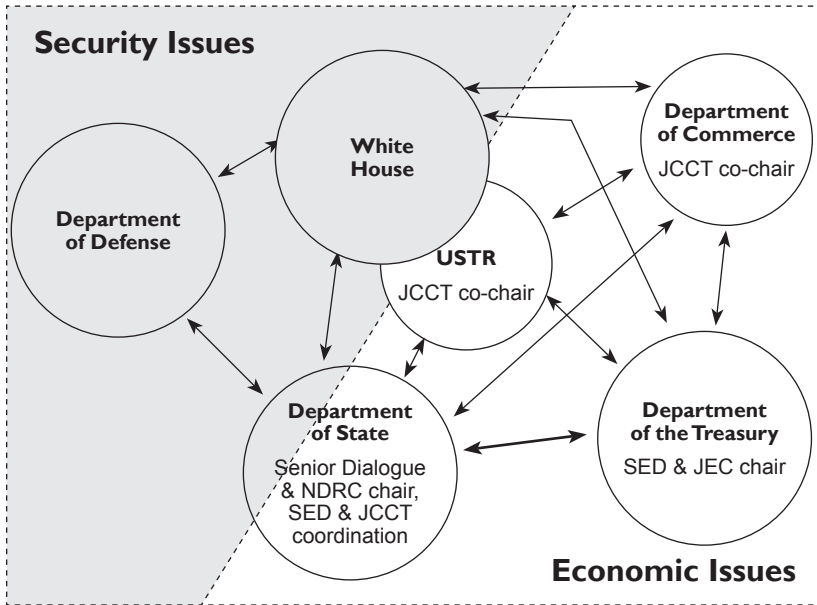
Security Issues

White House

Department of Defense

Department of Commerce
JCCT co-chair

USTR
JCCT co-chair

Department of State
Senior Dialogue & NDRC chair, SED & JCCT coordination

Department of the Treasury
SED & JEC chair

Economic Issues